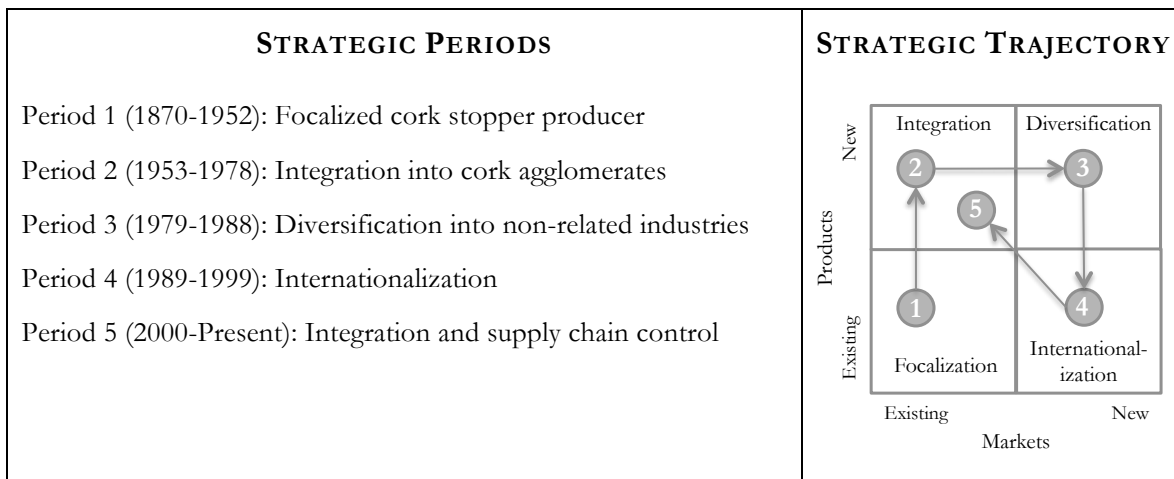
STRATEGIC PERIODS

Period 1 (1870-1952): Focalized cork stopper producer

Period 2 (1953-1978): Integration into cork agglomerates

Period 3 (1979-1988): Diversification into non-related industries

Period 4 (1989-1999): Internationalization

Period 5 (2000-Present): Integration and supply chain control

STRATEGIC TRAJECTORY

Integration

Diversification

New

2

3

5

Products

1

4

Existing

Focalization

Internationalization

Existing

New

Markets